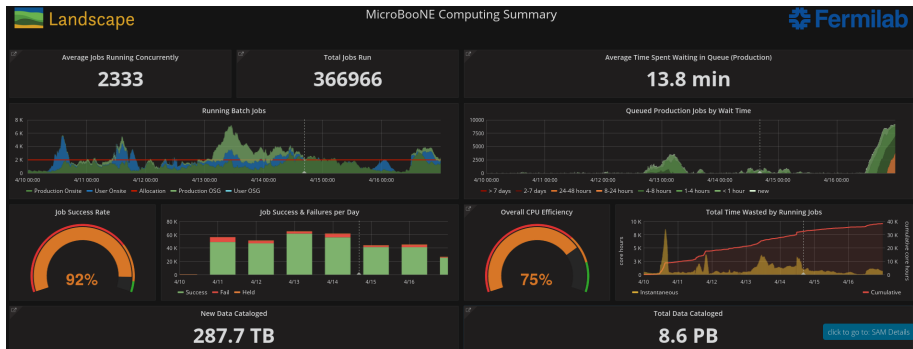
Landscape

MicroBooNE Computing Summary

Fermilab

Average Jobs Running Concurrently

2333

Total Jobs Run

366966

Average Time Spent Waiting in Queue (Production)

13.8 min

Running Batch Jobs

6 K
4 K
2 K
0

4/10 00:00 4/11 00:00 4/12 00:00 4/13 00:00 4/14 00:00 4/15 00:00 4/16 00:00

Production Onsite User Onsite Allocation Production OSG User OSG

Queued Production Jobs by Wait Time

10000
7500
5000
2500
0

4/10 00:00 4/11 00:00 4/12 00:00 4/13 00:00 4/14 00:00 4/15 00:00 4/16 00:00

> 7 days 2-7 days 24-48 hours 8-24 hours 4-8 hours 1-4 hours < 1 hour new

Job Success Rate

92%

Job Success & Failures per Day

80 K
60 K
40 K
20 K
0

4/10 4/11 4/12 4/13 4/14 4/15 4/16

Success Fail Held

Overall CPU Efficiency

75%

Total Time Wasted by Running Jobs

10 K
7.5 K
5 K
2.5 K
0

core hours

40 K
30 K
20 K
10 K
0

cumulative core hours

4/10 4/11 4/12 4/13 4/14 4/15 4/16

Instantaneous Cumulative

New Data Cataloged

287.7 TB

Total Data Cataloged

8.6 PB

click to go to: SAM Details